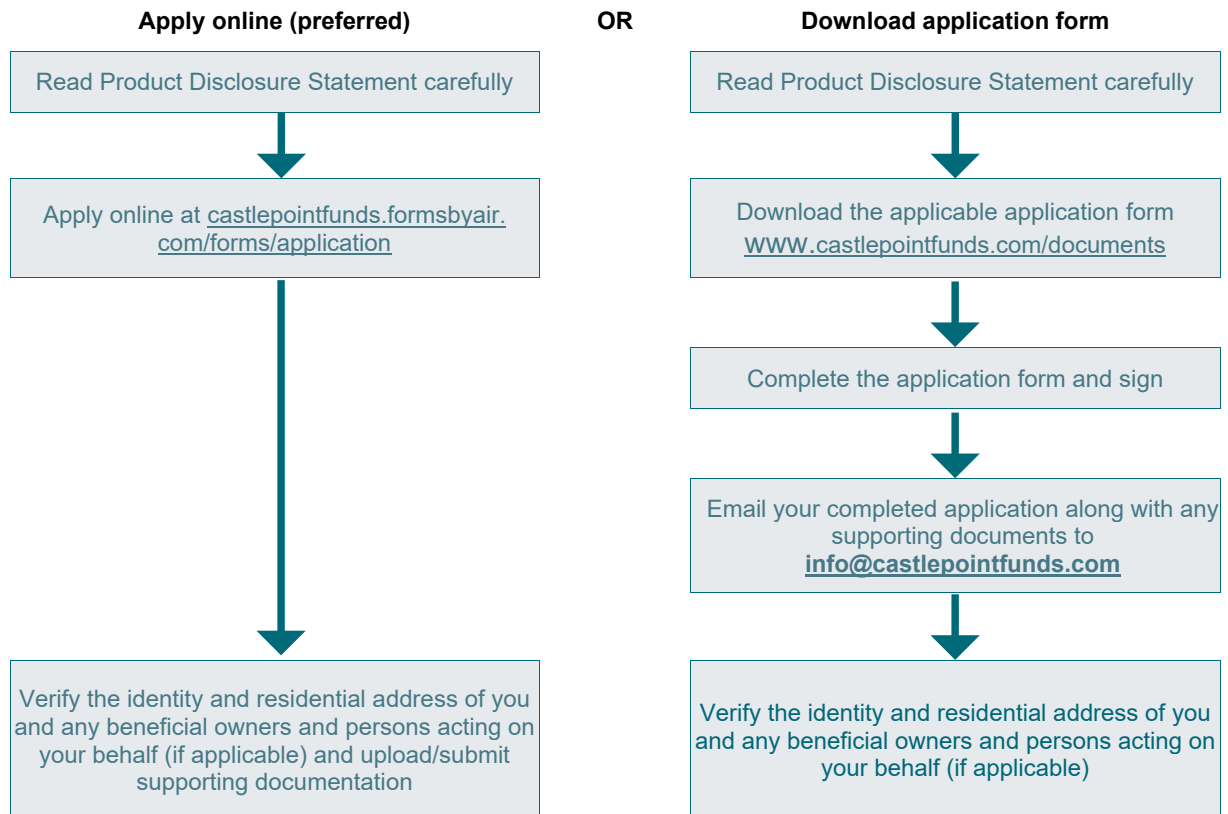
**Apply online (preferred)**

Read Product Disclosure Statement carefully

Apply online at castlepointfunds.formsbyair.com/forms/application

Verify the identity and residential address of you and any beneficial owners and persons acting on your behalf (if applicable) and upload/submit supporting documentation

**OR**

**Download application form**

Read Product Disclosure Statement carefully

Download the applicable application form WWW.castlepointfunds.com/documents

Complete the application form and sign

Email your completed application along with any supporting documents to **info@castlepointfunds.com**

Verify the identity and residential address of you and any beneficial owners and persons acting on your behalf (if applicable)